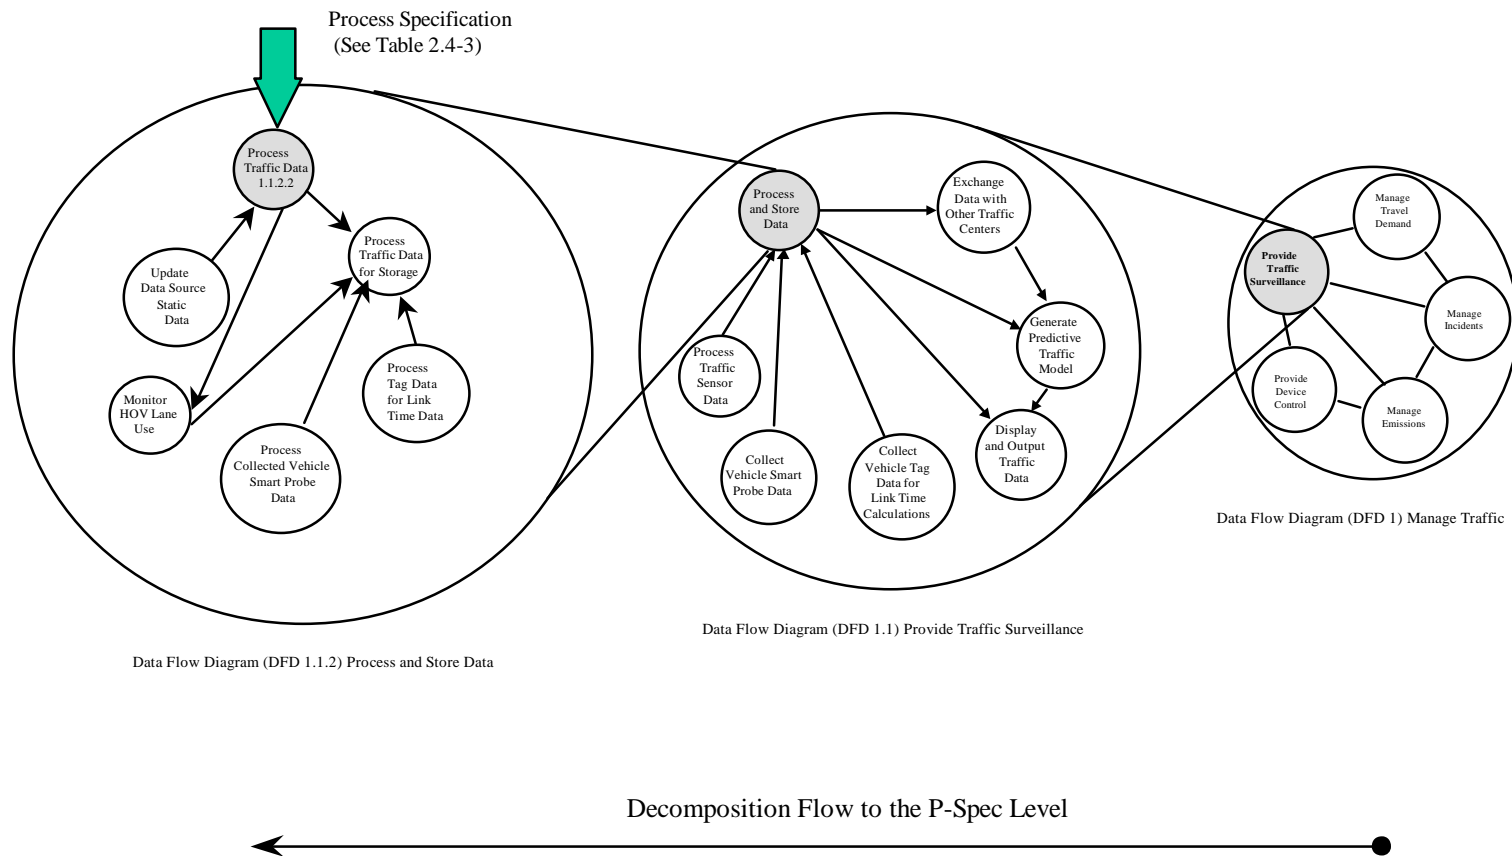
Process Specification
(See Table 2.4-3)

Process Traffic Data 1.1.2.2

Process Traffic Data for Storage

Update Data Source Static Data

Monitor HOV Lane Use

Process Tag Data for Link Time Data

Process Collected Vehicle Smart Probe Data

Data Flow Diagram (DFD 1.1.2) Process and Store Data

Process and Store Data

Exchange Data with Other Traffic Centers

Generate Predictive Traffic Model

Process Traffic Sensor Data

Display and Output Traffic Data

Collect Vehicle Smart Probe Data

Collect Vehicle Tag Data for Link Time Calculations

Data Flow Diagram (DFD 1.1) Provide Traffic Surveillance

Manage Travel Demand

Provide Traffic Surveillance

Manage Incidents

Provide Device Control

Manage Emissions

Data Flow Diagram (DFD 1) Manage Traffic

Decomposition Flow to the P-Spec Level